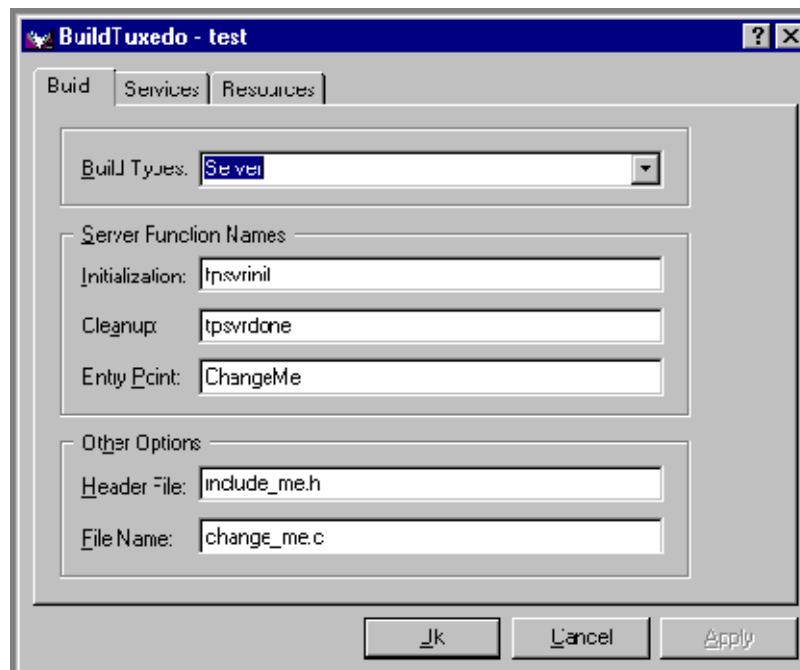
BuildTuxedo - test

?

Build

Services

Resources

Build Types: Server

Server Function Names

Initialization: tpsvrinit

Cleanup: tpsvrdone

Entry Point: ChangeMe

Other Options

Header File: include_me.h

File Name: change_me.c

Ok

Cancel

Apply